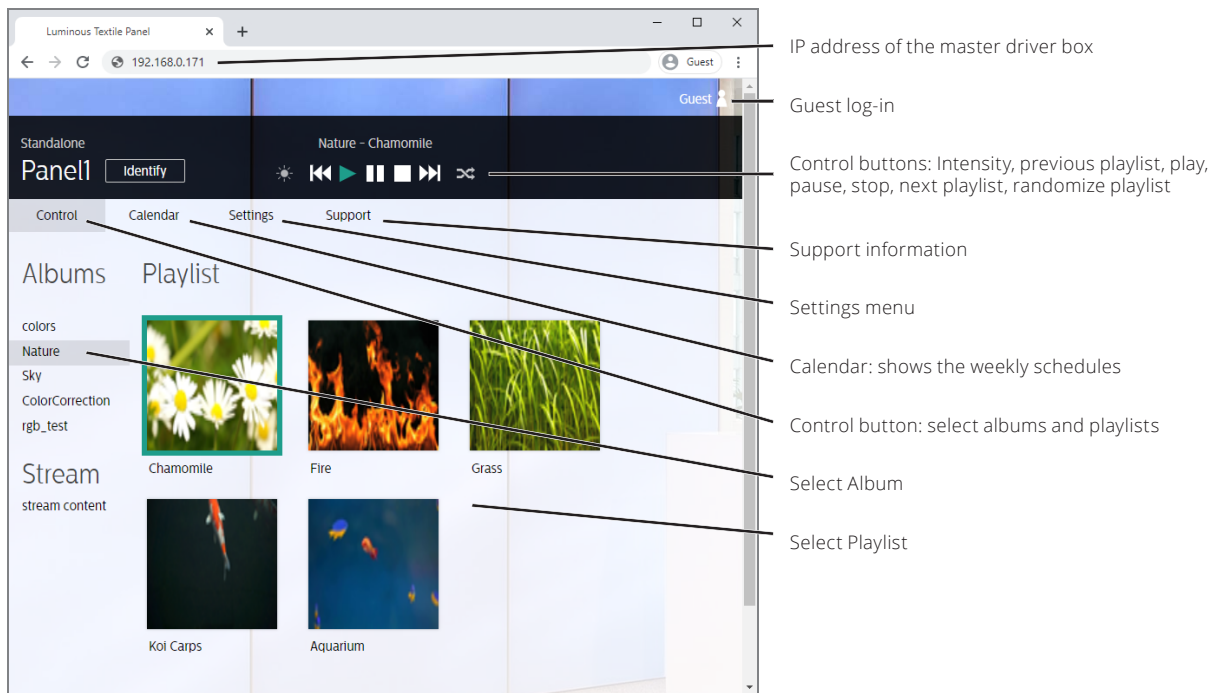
Luminous Textile Panel

192.168.0.171

Guest

Guest

Standalone

Panel1

Identify

Nature - Chamomile

Control

Calendar

Settings

Support

Albums

colors

Nature

Sky

ColorCorrection

rgb_test

Stream

stream content

Playlist

Chamomile

Fire

Grass

Koi Carps

Aquarium

IP address of the master driver box

Guest log-in

Control buttons: Intensity, previous playlist, play, pause, stop, next playlist, randomize playlist

Support information

Settings menu

Calendar: shows the weekly schedules

Control button: select albums and playlists

Select Album

Select Playlist